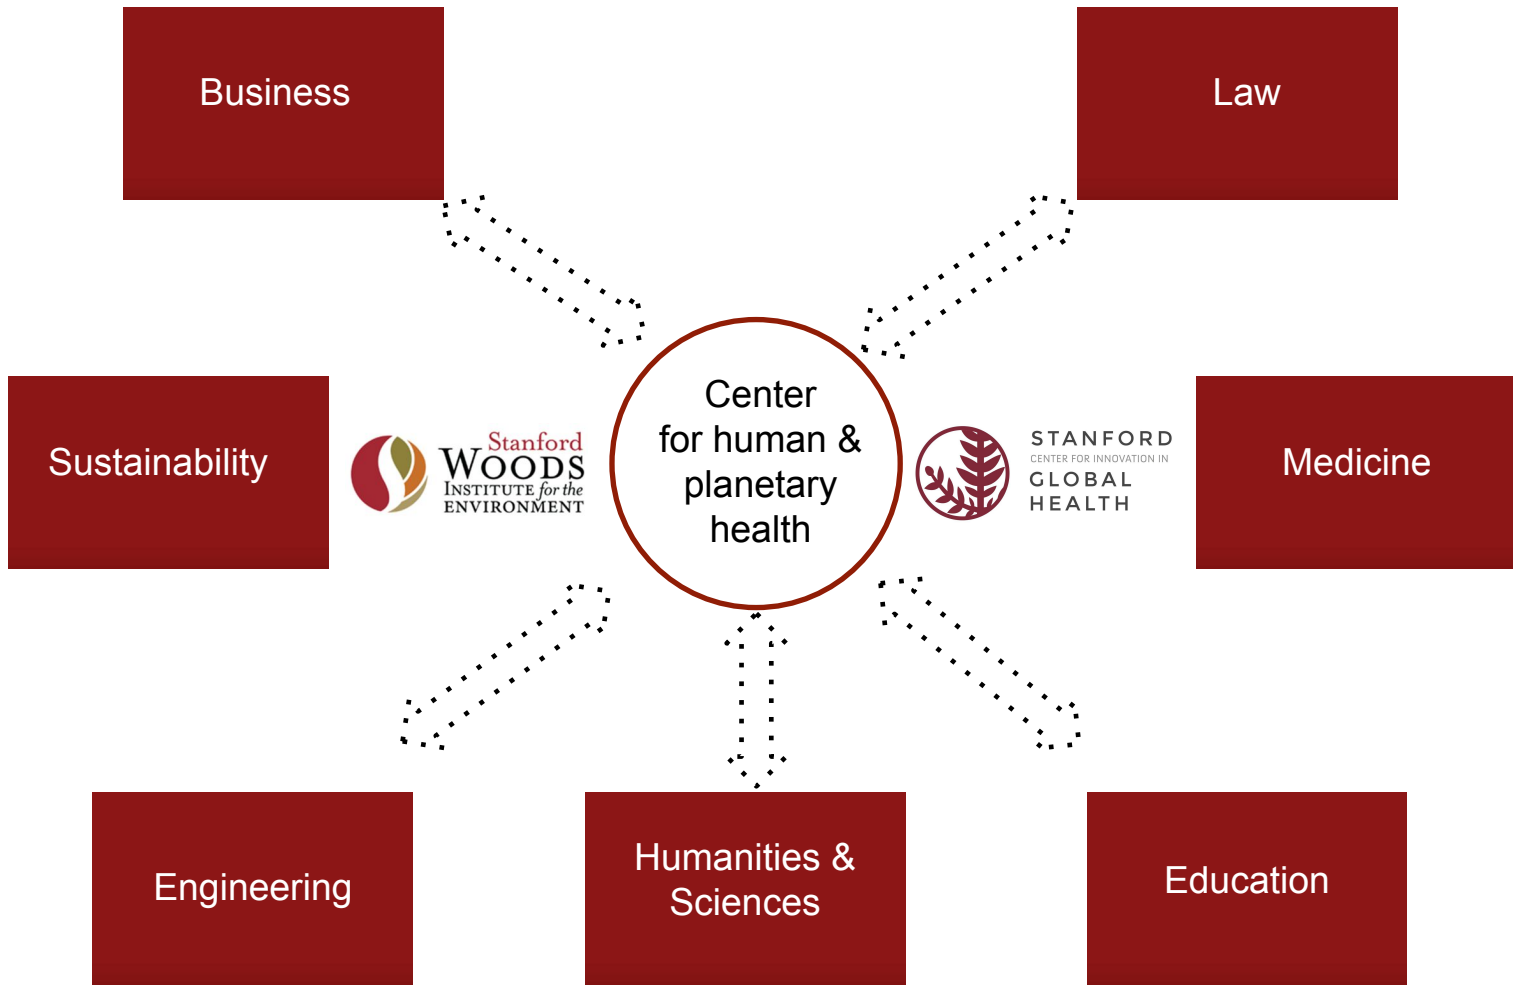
Business

Law

Sustainability

Stanford WOODS INSTITUTE for the ENVIRONMENT

Center for human & planetary health

STANFORD CENTER FOR INNOVATION IN GLOBAL HEALTH

Medicine

Engineering

Humanities & Sciences

Education